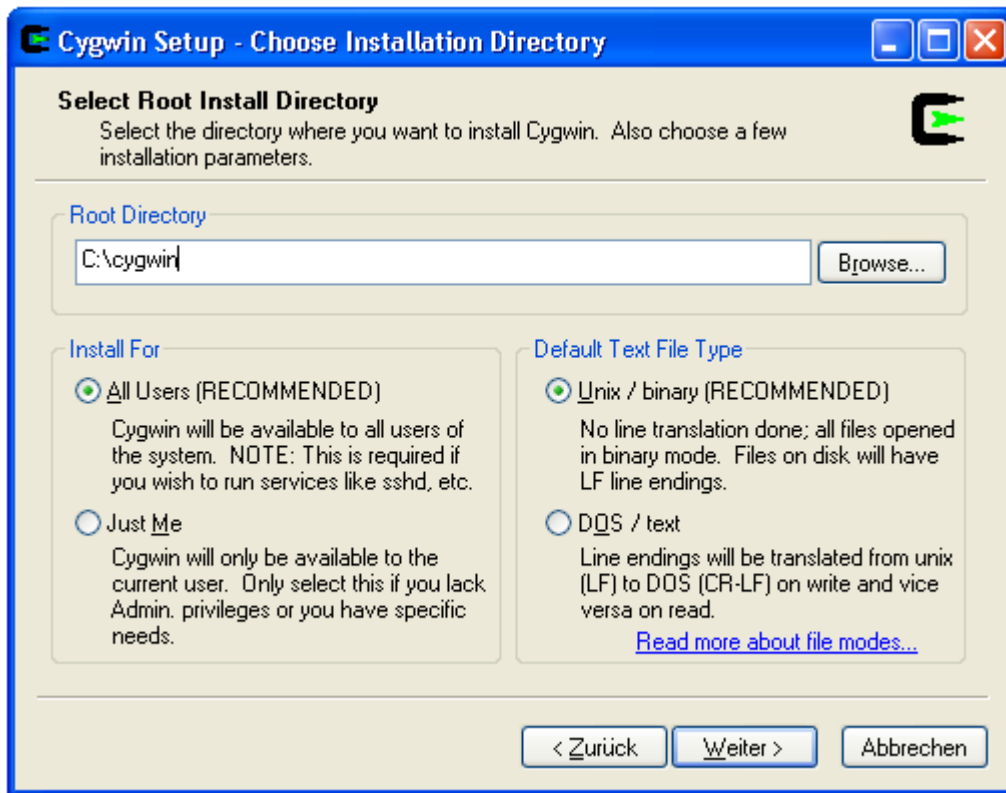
Cygwin Setup - Choose Installation Directory

Select Root Install Directory
Select the directory where you want to install Cygwin. Also choose a few installation parameters.

Root Directory
C:\cygwin
Browse...

Install For
All Users (RECOMMENDED)
Cygwin will be available to all users of the system. NOTE: This is required if you wish to run services like sshd, etc.
Just Me
Cygwin will only be available to the current user. Only select this if you lack Admin. privileges or you have specific needs.

Default Text File Type
Unix / binary (RECOMMENDED)
No line translation done; all files opened in binary mode. Files on disk will have LF line endings.
DOS / text
Line endings will be translated from unix (LF) to DOS (CR-LF) on write and vice versa on read.
Read more about file modes...

< Zurück
Weiter >
Abbrechen